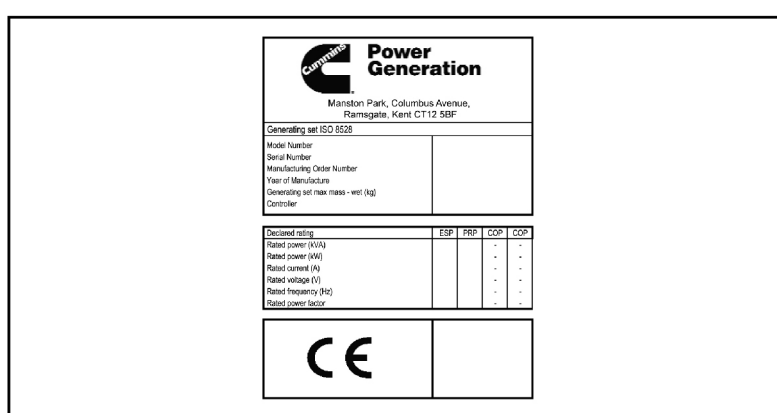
Cummins

Power Generation

Manston Park, Columbus Avenue, Ramsgate, Kent CT12 5BF

Generating set ISO 8528

| | |
|---|---|
| Model Number | |
| Serial Number | |
| Manufacturing Order Number | |
| Year of Manufacture | |
| Generating set max mass - wet (kg) | |
| Controller | |

| Declared rating | ESP | PRP | COP | COP |
|---|---|---|---|---|
| Rated power (kVA) | | | - | - |
| Rated power (kW) | | | - | - |
| Rated current (A) | | | - | - |
| Rated voltage (V) | | | - | - |
| Rated frequency (Hz) | | | - | - |
| Rated power factor | | | - | - |

CE